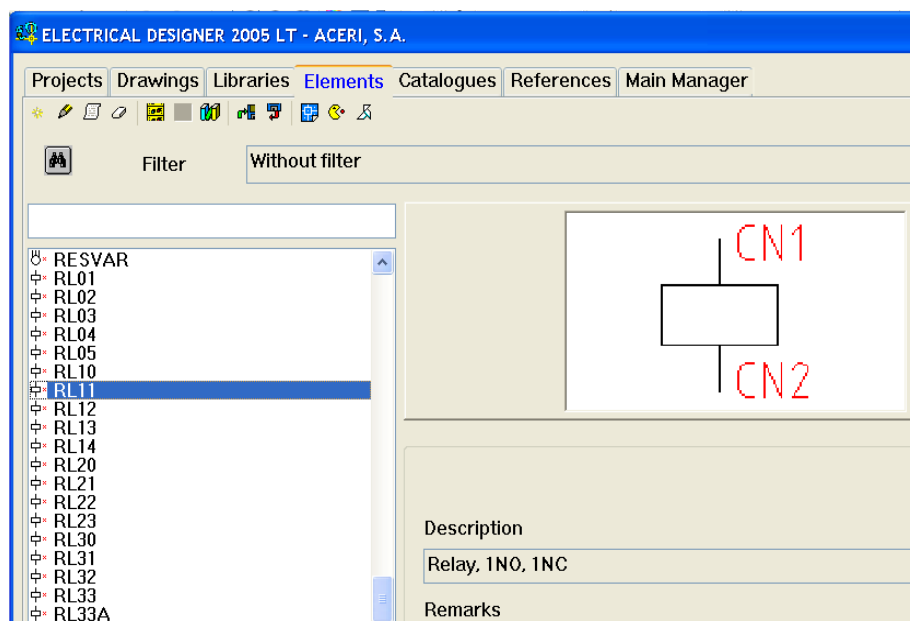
ELECTRICAL DESIGNER 2005 LT - ACERI, S.A.

Projects Drawings Libraries Elements Catalogues References Main Manager

Filter

Without filter

RESVAR
RL01
RL02
RL03
RL04
RL05
RL10
RL11
RL12
RL13
RL14
RL20
RL21
RL22
RL23
RL30
RL31
RL32
RL33
RL33A

CN1
CN2

Description

Relay, 1NO, 1NC

Remarks